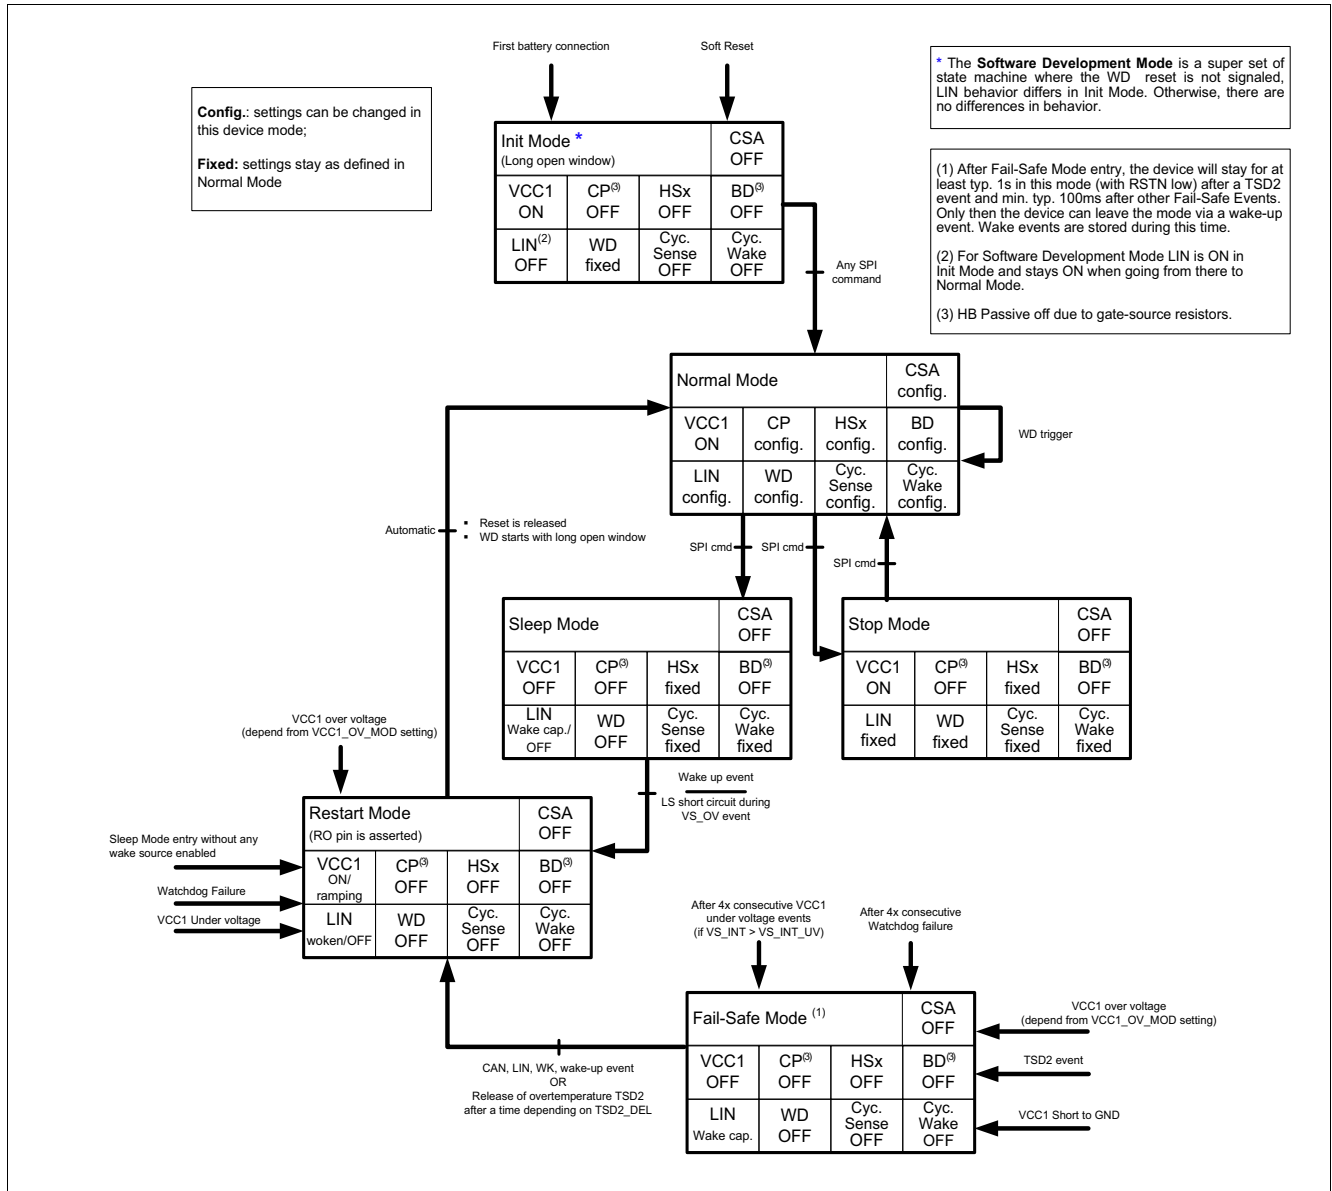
First battery connection

Soft Reset

* The **Software Development Mode** is a super set of state machine where the WD reset is not signaled, LIN behavior differs in Init Mode. Otherwise, there are no differences in behavior.

**Config.**: settings can be changed in this device mode;

**Fixed:** settings stay as defined in Normal Mode

| Init Mode * (Long open window) | | | CSA OFF |
|---|---|---|---|
| VCC1 ON | CP$^{(3)}$ OFF | HSx OFF | BD$^{(3)}$ OFF |
| LIN$^{(2)}$ OFF | WD fixed | Cyc. Sense OFF | Cyc. Wake OFF |

(1) After Fail-Safe Mode entry, the device will stay for at least typ. 1s in this mode (with RSTN low) after a TSD2 event and min. typ. 100ms after other Fail-Safe Events. Only then the device can leave the mode via a wake-up event. Wake events are stored during this time.

(2) For Software Development Mode LIN is ON in Init Mode and stays ON when going from there to Normal Mode.

(3) HB Passive off due to gate-source resistors.

Any SPI command

| Normal Mode | | | CSA config. |
|---|---|---|---|
| VCC1 ON | CP config. | HSx config. | BD config. |
| LIN config. | WD config. | Cyc. Sense config. | Cyc. Wake config. |

WD trigger

Automatic
▪ Reset is released
▪ WD starts with long open window

SPI cmd SPI cmd

SPI cmd

| Sleep Mode | | | CSA OFF |
|---|---|---|---|
| VCC1 OFF | CP$^{(3)}$ OFF | HSx fixed | BD$^{(3)}$ OFF |
| LIN Wake cap./ OFF | WD OFF | Cyc. Sense fixed | Cyc. Wake fixed |

| Stop Mode | | | CSA OFF |
|---|---|---|---|
| VCC1 ON | CP$^{(3)}$ OFF | HSx fixed | BD$^{(3)}$ OFF |
| LIN fixed | WD fixed | Cyc. Sense fixed | Cyc. Wake fixed |

VCC1 over voltage (depend from VCC1_OV_MOD setting)

Wake up event
LS short circuit during VS_OV event

| Restart Mode (RO pin is asserted) | | | CSA OFF |
|---|---|---|---|
| VCC1 ON/ ramping | CP$^{(3)}$ OFF | HSx OFF | BD$^{(3)}$ OFF |
| LIN woken/OFF | WD OFF | Cyc. Sense OFF | Cyc. Wake OFF |

Sleep Mode entry without any wake source enabled

Watchdog Failure

VCC1 Under voltage

After 4x consecutive VCC1 under voltage events (if VS_INT > VS_INT_UV)

After 4x consecutive Watchdog failure

| Fail-Safe Mode $^{(1)}$ | | | CSA OFF |
|---|---|---|---|
| VCC1 OFF | CP$^{(3)}$ OFF | HSx OFF | BD$^{(3)}$ OFF |
| LIN Wake cap. | WD OFF | Cyc. Sense OFF | Cyc. Wake OFF |

VCC1 over voltage (depend from VCC1_OV_MOD setting)

TSD2 event

VCC1 Short to GND

CAN, LIN, WK, wake-up event
OR
Release of overtemperature TSD2 after a time depending on TSD2_DEL